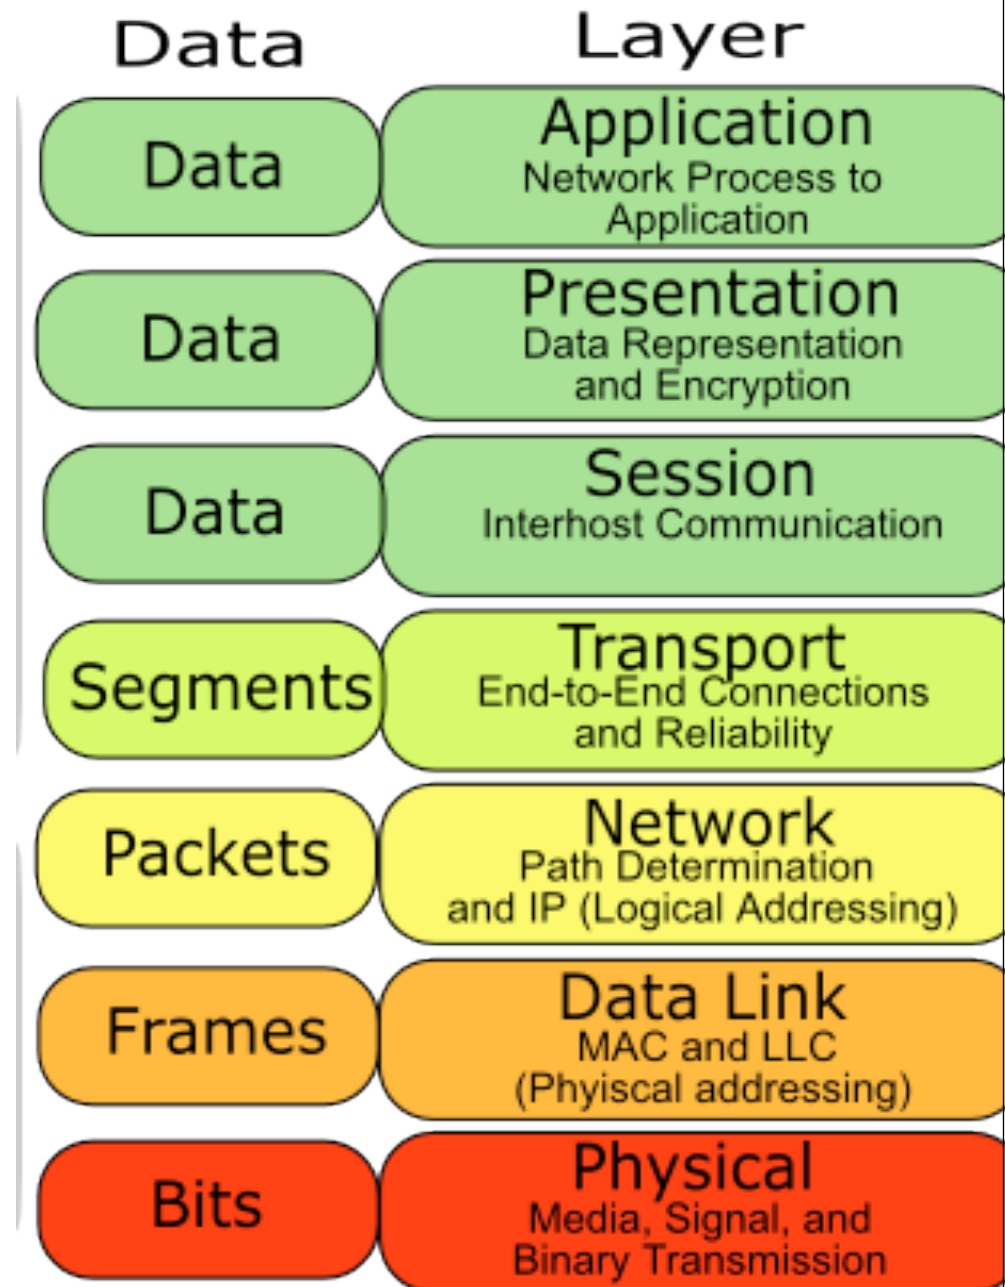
Data

Layer

Data

Application
Network Process to Application

Data

Presentation
Data Representation and Encryption

Data

Session
Interhost Communication

Segments

Transport
End-to-End Connections and Reliability

Packets

Network
Path Determination and IP (Logical Addressing)

Frames

Data Link
MAC and LLC (Phyiscal addressing)

Bits

Physical
Media, Signal, and Binary Transmission